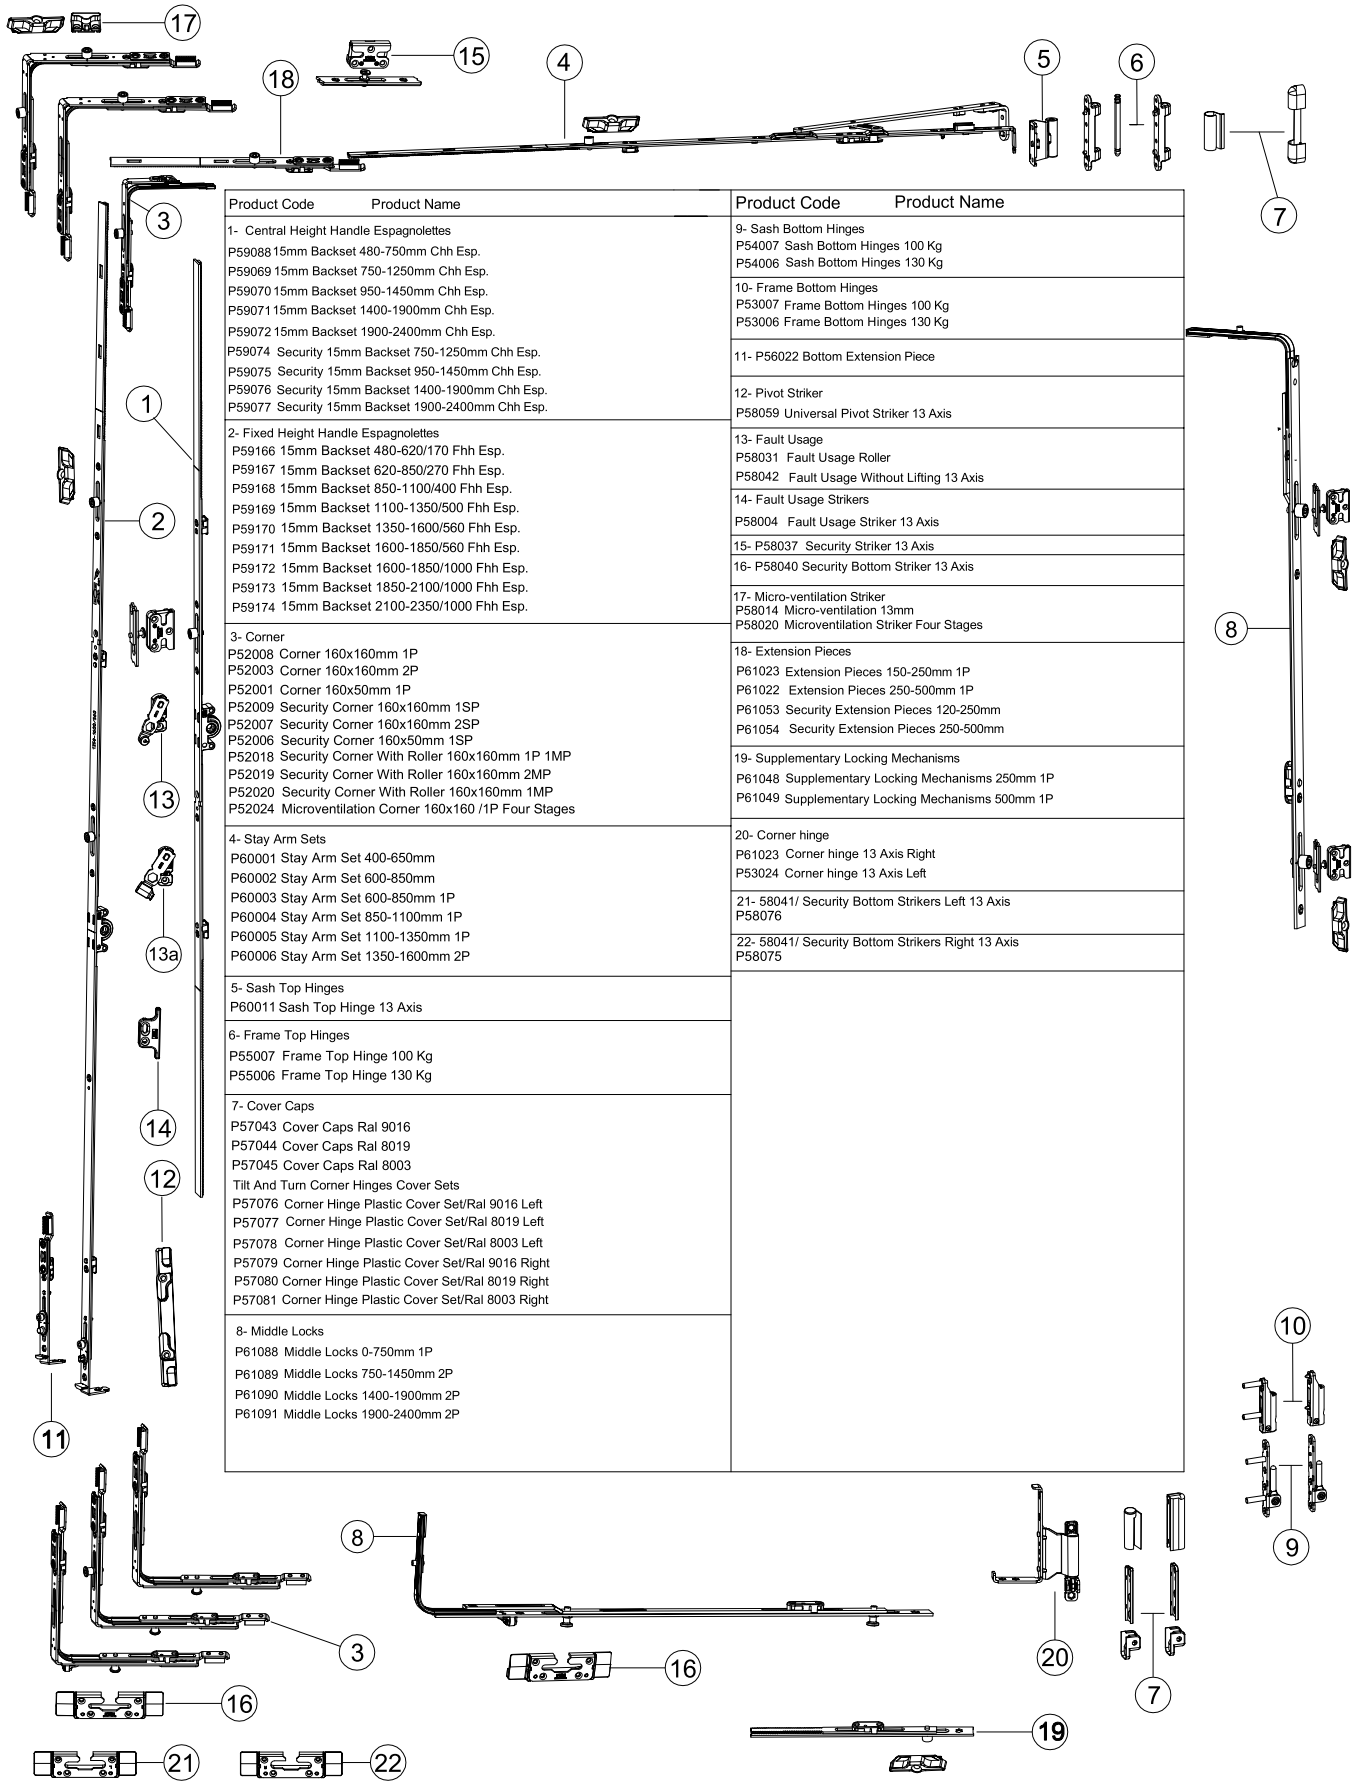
17
15
18
4
5
6
3
7
1
2
8
13
13a
14
12
11
10
9
8
3
16
16
20
7
19
21
22

| Product Code Product Name |
|---|
| 1- Central Height Handle Espagnolettes<br>P59088 15mm Backset 480-750mm Chh Esp.<br>P59069 15mm Backset 750-1250mm Chh Esp.<br>P59070 15mm Backset 950-1450mm Chh Esp.<br>P59071 15mm Backset 1400-1900mm Chh Esp.<br>P59072 15mm Backset 1900-2400mm Chh Esp.<br>P59074 Security 15mm Backset 750-1250mm Chh Esp.<br>P59075 Security 15mm Backset 950-1450mm Chh Esp.<br>P59076 Security 15mm Backset 1400-1900mm Chh Esp.<br>P59077 Security 15mm Backset 1900-2400mm Chh Esp. |
| 2- Fixed Height Handle Espagnolettes<br>P59166 15mm Backset 480-620/170 Fhh Esp.<br>P59167 15mm Backset 620-850/270 Fhh Esp.<br>P59168 15mm Backset 850-1100/400 Fhh Esp.<br>P59169 15mm Backset 1100-1350/500 Fhh Esp.<br>P59170 15mm Backset 1350-1600/560 Fhh Esp.<br>P59171 15mm Backset 1600-1850/560 Fhh Esp.<br>P59172 15mm Backset 1600-1850/1000 Fhh Esp.<br>P59173 15mm Backset 1850-2100/1000 Fhh Esp.<br>P59174 15mm Backset 2100-2350/1000 Fhh Esp. |
| 3- Corner<br>P52008 Corner 160x160mm 1P<br>P52003 Corner 160x160mm 2P<br>P52001 Corner 160x50mm 1P<br>P52009 Security Corner 160x160mm 1SP<br>P52007 Security Corner 160x160mm 2SP<br>P52006 Security Corner 160x50mm 1SP<br>P52018 Security Corner With Roller 160x160mm 1P 1MP<br>P52019 Security Corner With Roller 160x160mm 2MP<br>P52020 Security Corner With Roller 160x160mm 1MP<br>P52024 Microventilation Corner 160x160 /1P Four Stages |
| 4- Stay Arm Sets<br>P60001 Stay Arm Set 400-650mm<br>P60002 Stay Arm Set 600-850mm<br>P60003 Stay Arm Set 600-850mm 1P<br>P60004 Stay Arm Set 850-1100mm 1P<br>P60005 Stay Arm Set 1100-1350mm 1P<br>P60006 Stay Arm Set 1350-1600mm 2P |
| 5- Sash Top Hinges<br>P60011 Sash Top Hinge 13 Axis |
| 6- Frame Top Hinges<br>P55007 Frame Top Hinge 100 Kg<br>P55006 Frame Top Hinge 130 Kg |
| 7- Cover Caps<br>P57043 Cover Caps Ral 9016<br>P57044 Cover Caps Ral 8019<br>P57045 Cover Caps Ral 8003<br>Tilt And Turn Corner Hinges Cover Sets<br>P57076 Corner Hinge Plastic Cover Set/Ral 9016 Left<br>P57077 Corner Hinge Plastic Cover Set/Ral 8019 Left<br>P57078 Corner Hinge Plastic Cover Set/Ral 8003 Left<br>P57079 Corner Hinge Plastic Cover Set/Ral 9016 Right<br>P57080 Corner Hinge Plastic Cover Set/Ral 8019 Right<br>P57081 Corner Hinge Plastic Cover Set/Ral 8003 Right |
| 8- Middle Locks<br>P61088 Middle Locks 0-750mm 1P<br>P61089 Middle Locks 750-1450mm 2P<br>P61090 Middle Locks 1400-1900mm 2P<br>P61091 Middle Locks 1900-2400mm 2P |

| Product Code Product Name |
|---|
| 9- Sash Bottom Hinges<br>P54007 Sash Bottom Hinges 100 Kg<br>P54006 Sash Bottom Hinges 130 Kg |
| 10- Frame Bottom Hinges<br>P53007 Frame Bottom Hinges 100 Kg<br>P53006 Frame Bottom Hinges 130 Kg |
| 11- P56022 Bottom Extension Piece |
| 12- Pivot Striker<br>P58059 Universal Pivot Striker 13 Axis |
| 13- Fault Usage<br>P58031 Fault Usage Roller<br>P58042 Fault Usage Without Lifting 13 Axis |
| 14- Fault Usage Strikers<br>P58004 Fault Usage Striker 13 Axis |
| 15- P58037 Security Striker 13 Axis |
| 16- P58040 Security Bottom Striker 13 Axis |
| 17- Micro-ventilation Striker<br>P58014 Micro-ventilation 13mm<br>P58020 Microventilation Striker Four Stages |
| 18- Extension Pieces<br>P61023 Extension Pieces 150-250mm 1P<br>P61022 Extension Pieces 250-500mm 1P<br>P61053 Security Extension Pieces 120-250mm<br>P61054 Security Extension Pieces 250-500mm |
| 19- Supplementary Locking Mechanisms<br>P61048 Supplementary Locking Mechanisms 250mm 1P<br>P61049 Supplementary Locking Mechanisms 500mm 1P |
| 20- Corner hinge<br>P61023 Corner hinge 13 Axis Right<br>P53024 Corner hinge 13 Axis Left |
| 21- 58041/ Security Bottom Strikers Left 13 Axis<br>P58076 |
| 22- 58041/ Security Bottom Strikers Right 13 Axis<br>P58075 |